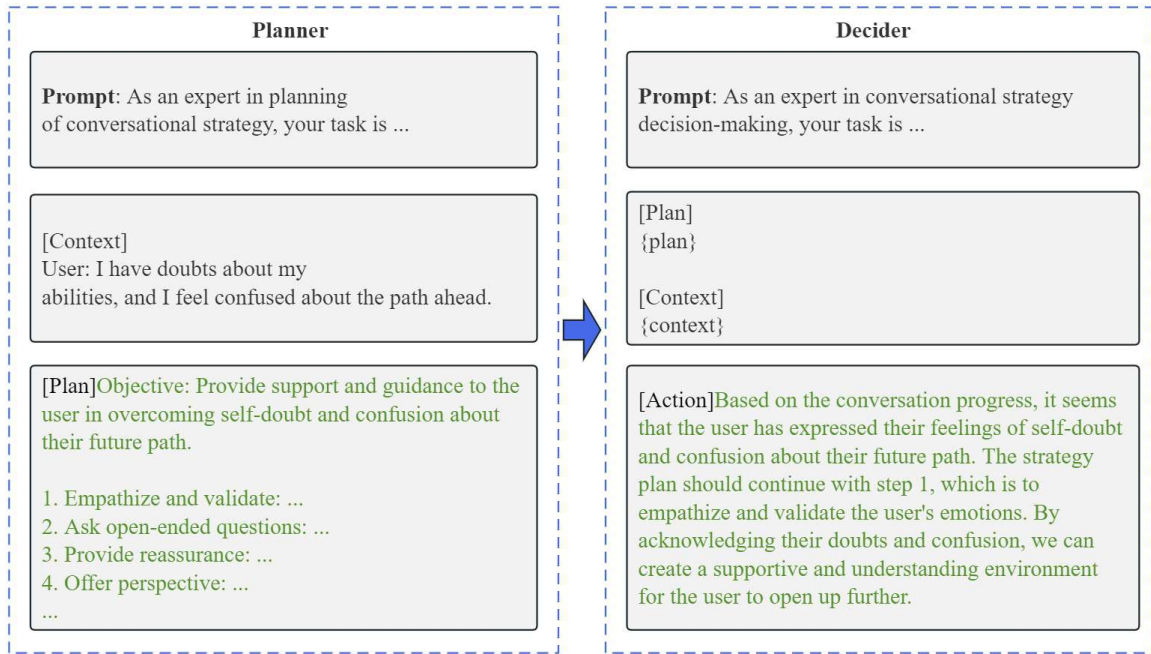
Planner

**Prompt**: As an expert in planning of conversational strategy, your task is ...

[Context]
User: I have doubts about my abilities, and I feel confused about the path ahead.

[Plan]Objective: Provide support and guidance to the user in overcoming self-doubt and confusion about their future path.

1. Empathize and validate: ...
2. Ask open-ended questions: ...
3. Provide reassurance: ...
4. Offer perspective: ...
...

Decider

**Prompt**: As an expert in conversational strategy decision-making, your task is ...

[Plan]
{plan}

[Context]
{context}

[Action]Based on the conversation progress, it seems that the user has expressed their feelings of self-doubt and confusion about their future path. The strategy plan should continue with step 1, which is to empathize and validate the user's emotions. By acknowledging their doubts and confusion, we can create a supportive and understanding environment for the user to open up further.